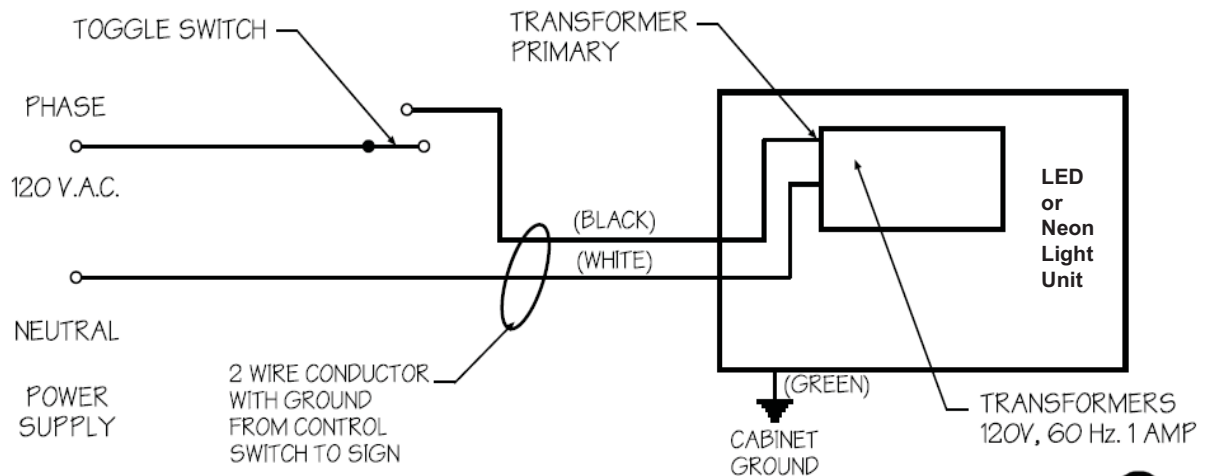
TOGGLE SWITCH

TRANSFORMER PRIMARY

PHASE

120 V.A.C.

(BLACK)

(WHITE)

LED or Neon Light Unit

NEUTRAL

POWER SUPPLY

2 WIRE CONDUCTOR WITH GROUND FROM CONTROL SWITCH TO SIGN

(GREEN)

CABINET GROUND

TRANSFORMERS 120V, 60 Hz. 1 AMP